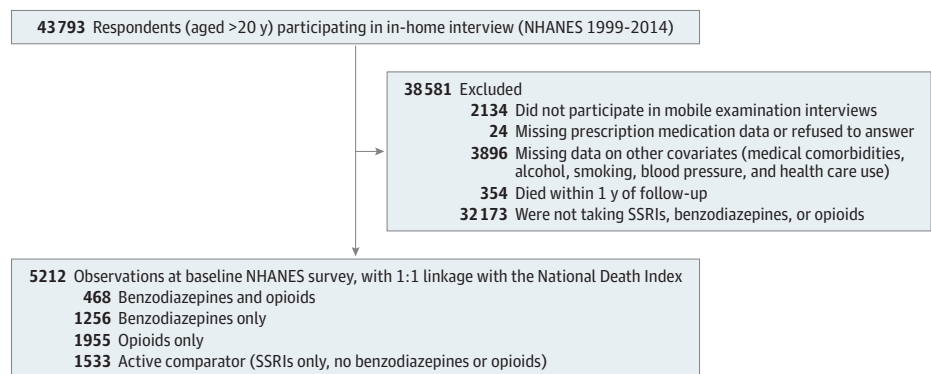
**43793** Respondents (aged >20 y) participating in in-home interview (NHANES 1999-2014)

**38581** Excluded
**2134** Did not participate in mobile examination interviews
**24** Missing prescription medication data or refused to answer
**3896** Missing data on other covariates (medical comorbidities, alcohol, smoking, blood pressure, and health care use)
**354** Died within 1 y of follow-up
**32173** Were not taking SSRIs, benzodiazepines, or opioids

**5212** Observations at baseline NHANES survey, with 1:1 linkage with the National Death Index
**468** Benzodiazepines and opioids
**1256** Benzodiazepines only
**1955** Opioids only
**1533** Active comparator (SSRIs only, no benzodiazepines or opioids)